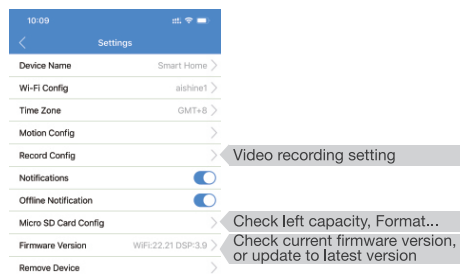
10:09

Settings

Device Name Smart Home

Wi-Fi Config aishine1

Time Zone GMT+8

Motion Config

Record Config

Video recording setting

Notifications

Offline Notification

Micro SD Card Config

Check left capacity, Format...

Firmware Version WiFi:22.21 DSP:3.9

Check current firmware version, or update to latest version

Remove Device